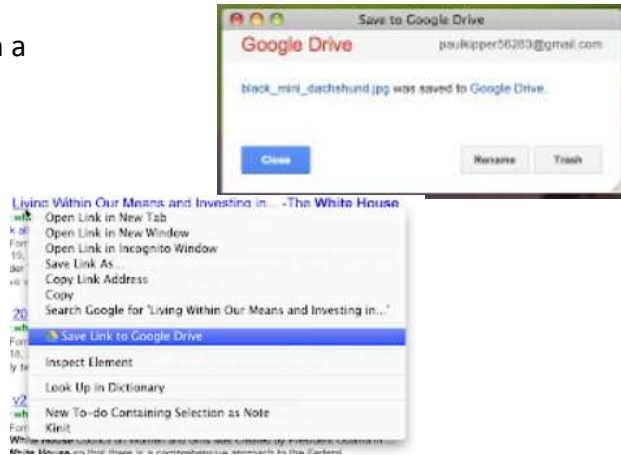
a

Save to Google Drive

Google Drive paulkipper56283@gmail.com

black_mini_dachshund.jpg was saved to Google Drive.

Close

Rename

Trash

Living Within Our Means and Investing in... -The White House

Open Link in New Tab
Open Link in New Window
Open Link in Incognito Window
Save Link As...
Copy Link Address
Copy
Search Google for "Living Within Our Means and Investing in..."
Save Link to Google Drive
Inspect Element
Look Up in Dictionary
New To-do Containing Selection as Note
Kinit

20

v2

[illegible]